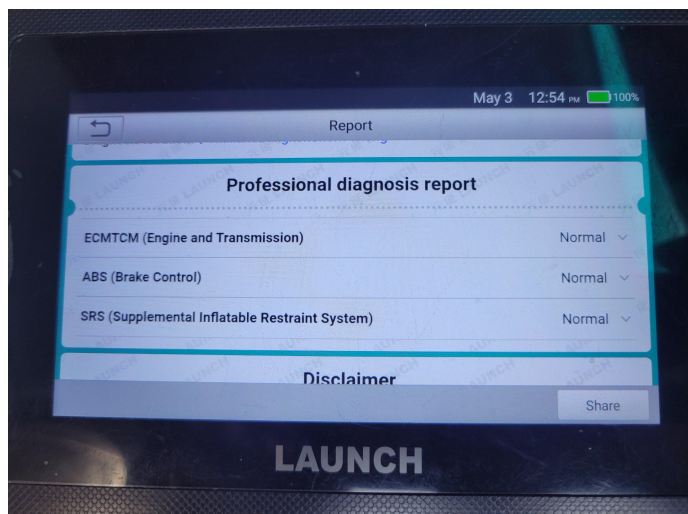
May 3 12:54 PM 100%

Report

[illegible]

Professional diagnosis report

ECMTCM (Engine and Transmission) Normal

ABS (Brake Control) Normal

SRS (Supplemental Inflatable Restraint System) Normal

Disclaimer

Share

LAUNCH